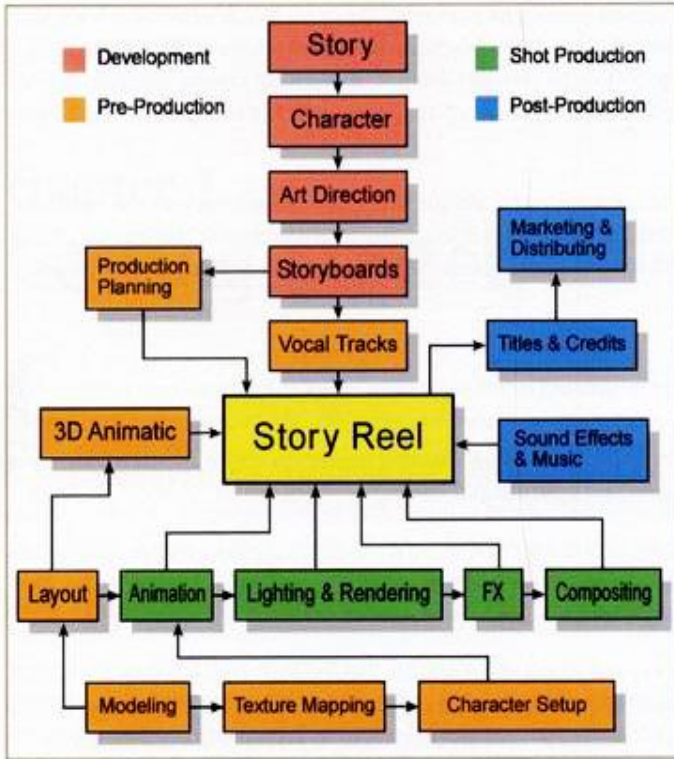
Development

Pre-Production

Story

Character

Art Direction

Storyboards

Vocal Tracks

Shot Production

Post-Production

Marketing & Distributing

Production Planning

Titles & Credits

3D Animatic

Story Reel

Sound Effects & Music

Layout

Animation

Lighting & Rendering

FX

Compositing

Modeling

Texture Mapping

Character Setup